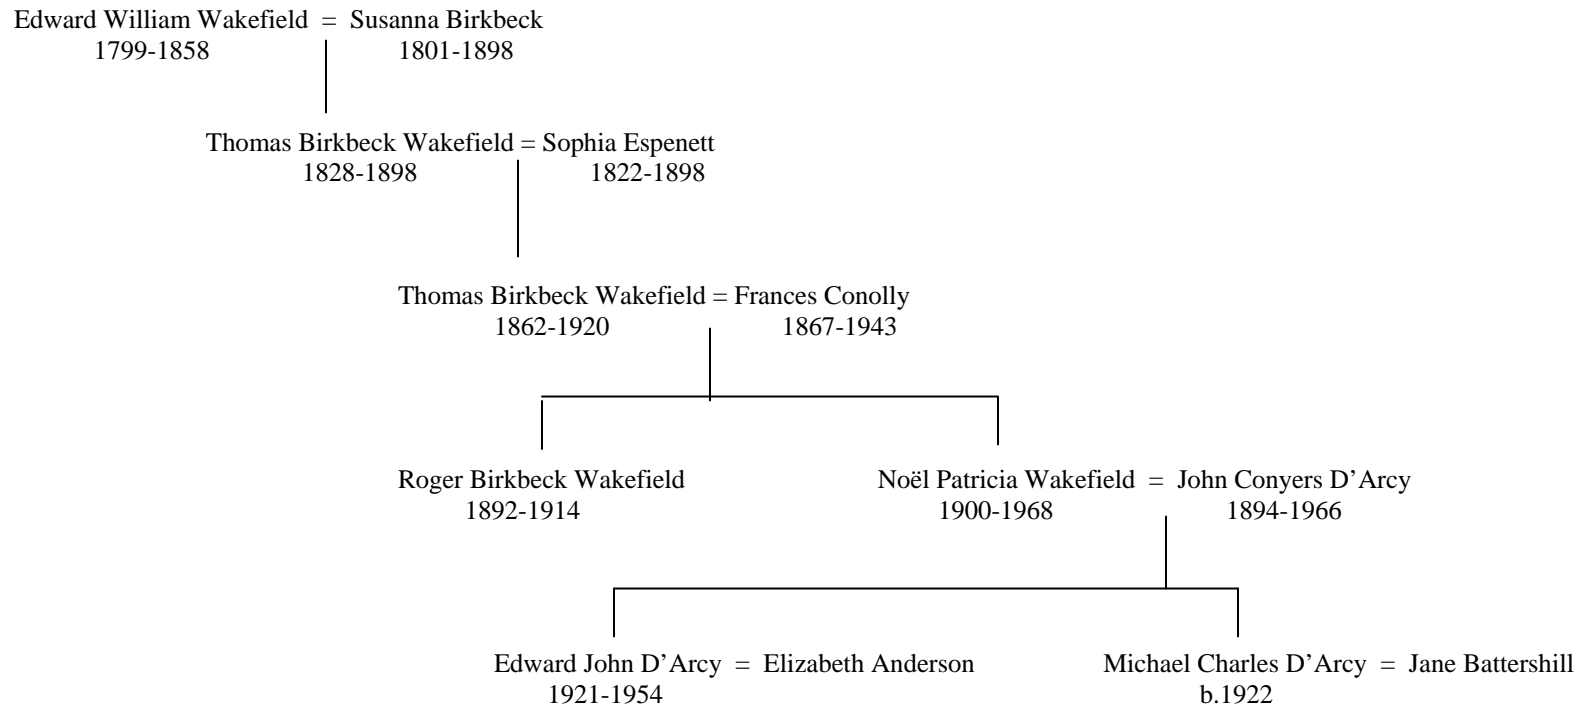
Edward William Wakefield = Susanna Birkbeck
1799-1858 1801-1898

Thomas Birkbeck Wakefield = Sophia Espenett
1828-1898 1822-1898

Thomas Birkbeck Wakefield = Frances Conolly
1862-1920 1867-1943

Roger Birkbeck Wakefield
1892-1914

Noël Patricia Wakefield = John Conyers D'Arcy
1900-1968 1894-1966

Edward John D'Arcy = Elizabeth Anderson
1921-1954

Michael Charles D'Arcy = Jane Battershill
b.1922